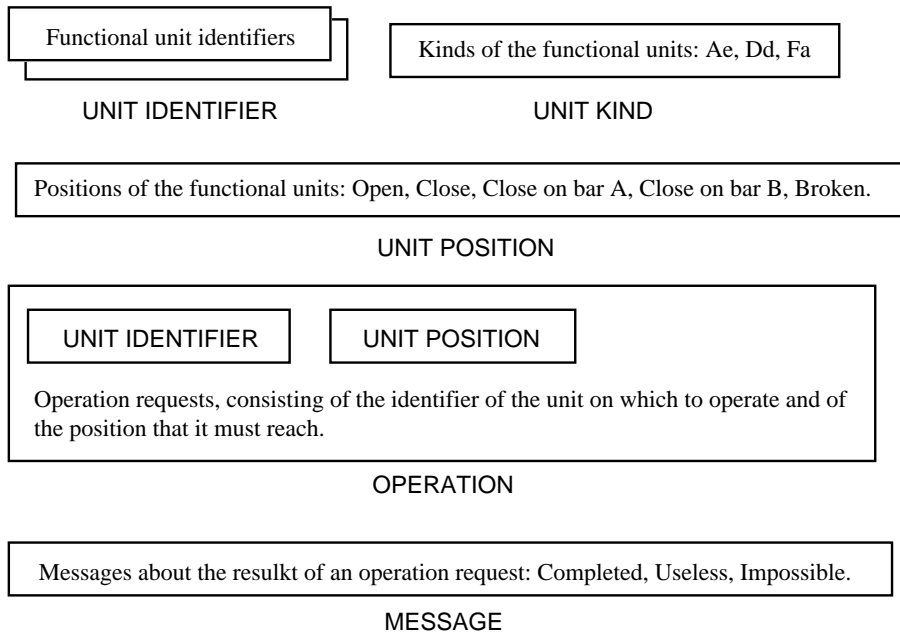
Functional unit identifiers

UNIT IDENTIFIER

Kinds of the functional units: Ae, Dd, Fa

UNIT KIND

Positions of the functional units: Open, Close, Close on bar A, Close on bar B, Broken.

UNIT POSITION

UNIT IDENTIFIER

UNIT POSITION

Operation requests, consisting of the identifier of the unit on which to operate and of the position that it must reach.

OPERATION

Messages about the resulkt of an operation request: Completed, Useless, Impossible.

MESSAGE